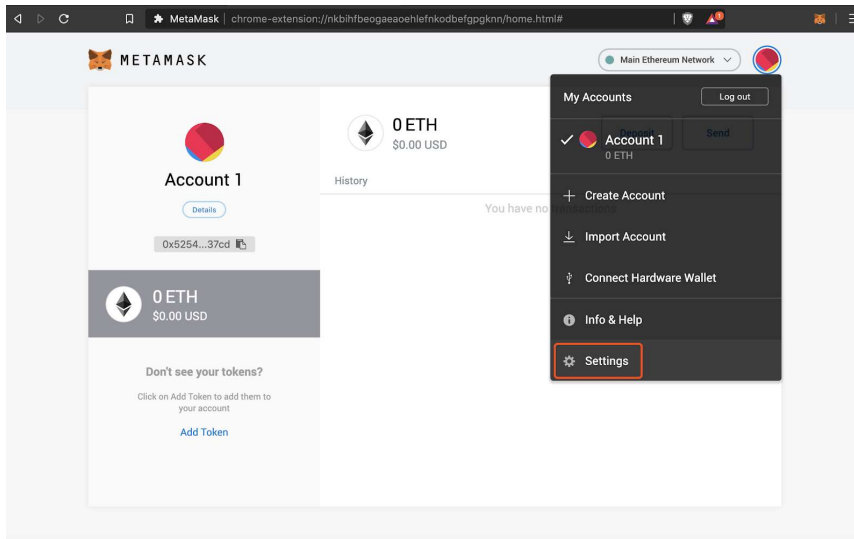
MetaMask | chrome-extension://nkbihfbeogaeaoehlefnkodbefgpgknn/home.html#

METAMASK

Main Ethereum Network

Account 1

Details

0x5254...37cd

0 ETH
$0.00 USD

Don't see your tokens?

Click on Add Token to add them to your account

Add Token

0 ETH
$0.00 USD

History

You have no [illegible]

Deposit

Send

My Accounts

Log out

Account 1
0 ETH

Create Account

Import Account

Connect Hardware Wallet

Info & Help

Settings